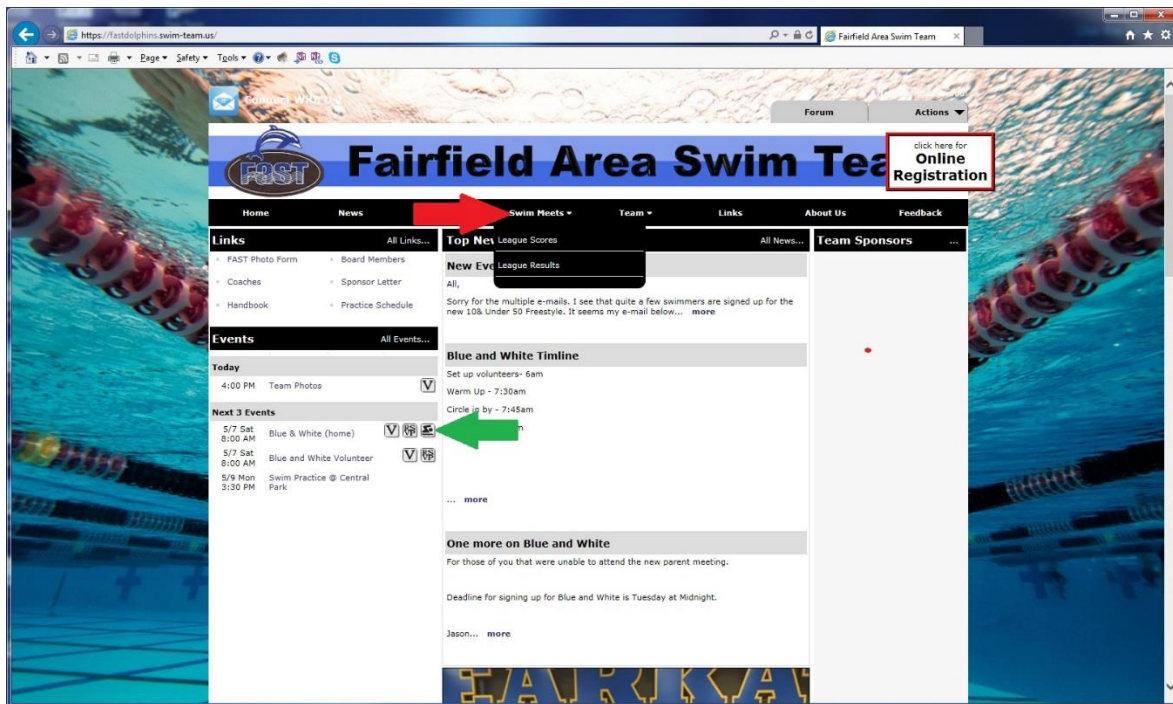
https://fastdolphins.swim-team.us/

Fairfield Area Swim Team

Page ▾ Safety ▾ Tools ▾

Connect With Us

Forum

Actions

FAST

Fairfield Area Swim Tea

click here for
Online
Registration

Home

News

Swim Meets ▾

Team ▾

Links

About Us

Feedback

League Scores

League Results

Links

All Links...

FAST Photo Form

Board Members

Coaches

Sponsor Letter

Handbook

Practice Schedule

Events

All Events...

Today

4:00 PM Team Photos

Next 3 Events

5/7 Sat 8:00 AM Blue & White (home)

5/7 Sat 8:00 AM Blue and White Volunteer

5/9 Mon 3:30 PM Swim Practice @ Central Park

Top Nev

All News...

New Eve

All,

Sorry for the multiple e-mails. I see that quite a few swimmers are signed up for the new 10& Under 50 Freestyle. It seems my e-mail below... more

Blue and White Timline

Set up volunteers- 6am

Warm Up - 7:30am

Circle up by - 7:45am

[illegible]

... more

One more on Blue and White

For those of you that were unable to attend the new parent meeting.

Deadline for signing up for Blue and White is Tuesday at Midnight.

Jason... more

Team Sponsors

...